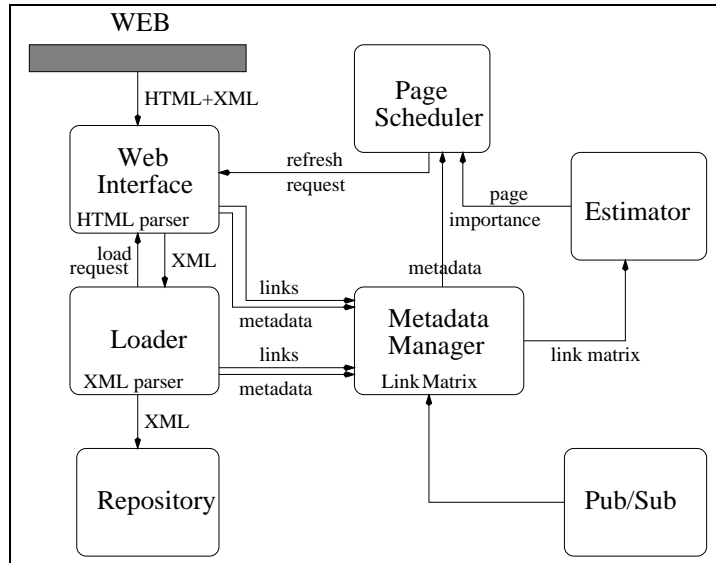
WEB

HTML+XML

Page Scheduler

Web Interface

HTML parser

refresh request

page importance

Estimator

load request

XML

metadata

links

metadata

Metadata Manager

Link Matrix

Loader

XML parser

links

metadata

link matrix

XML

Repository

Pub/Sub